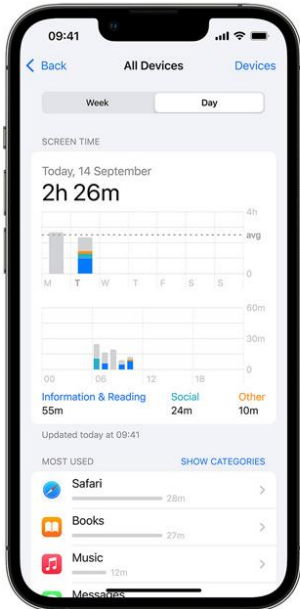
09:41

Back All Devices Devices

Week Day

SCREEN TIME

Today, 14 September
2h 26m

4h
avg
0

M T W T F S S

60m
30m
0

00 06 12 18

Information & Reading
55m

Social
24m

Other
10m

Updated today at 09:41

MOST USED SHOW CATEGORIES

Safari
28m

Books
27m

Music
12m

Messages